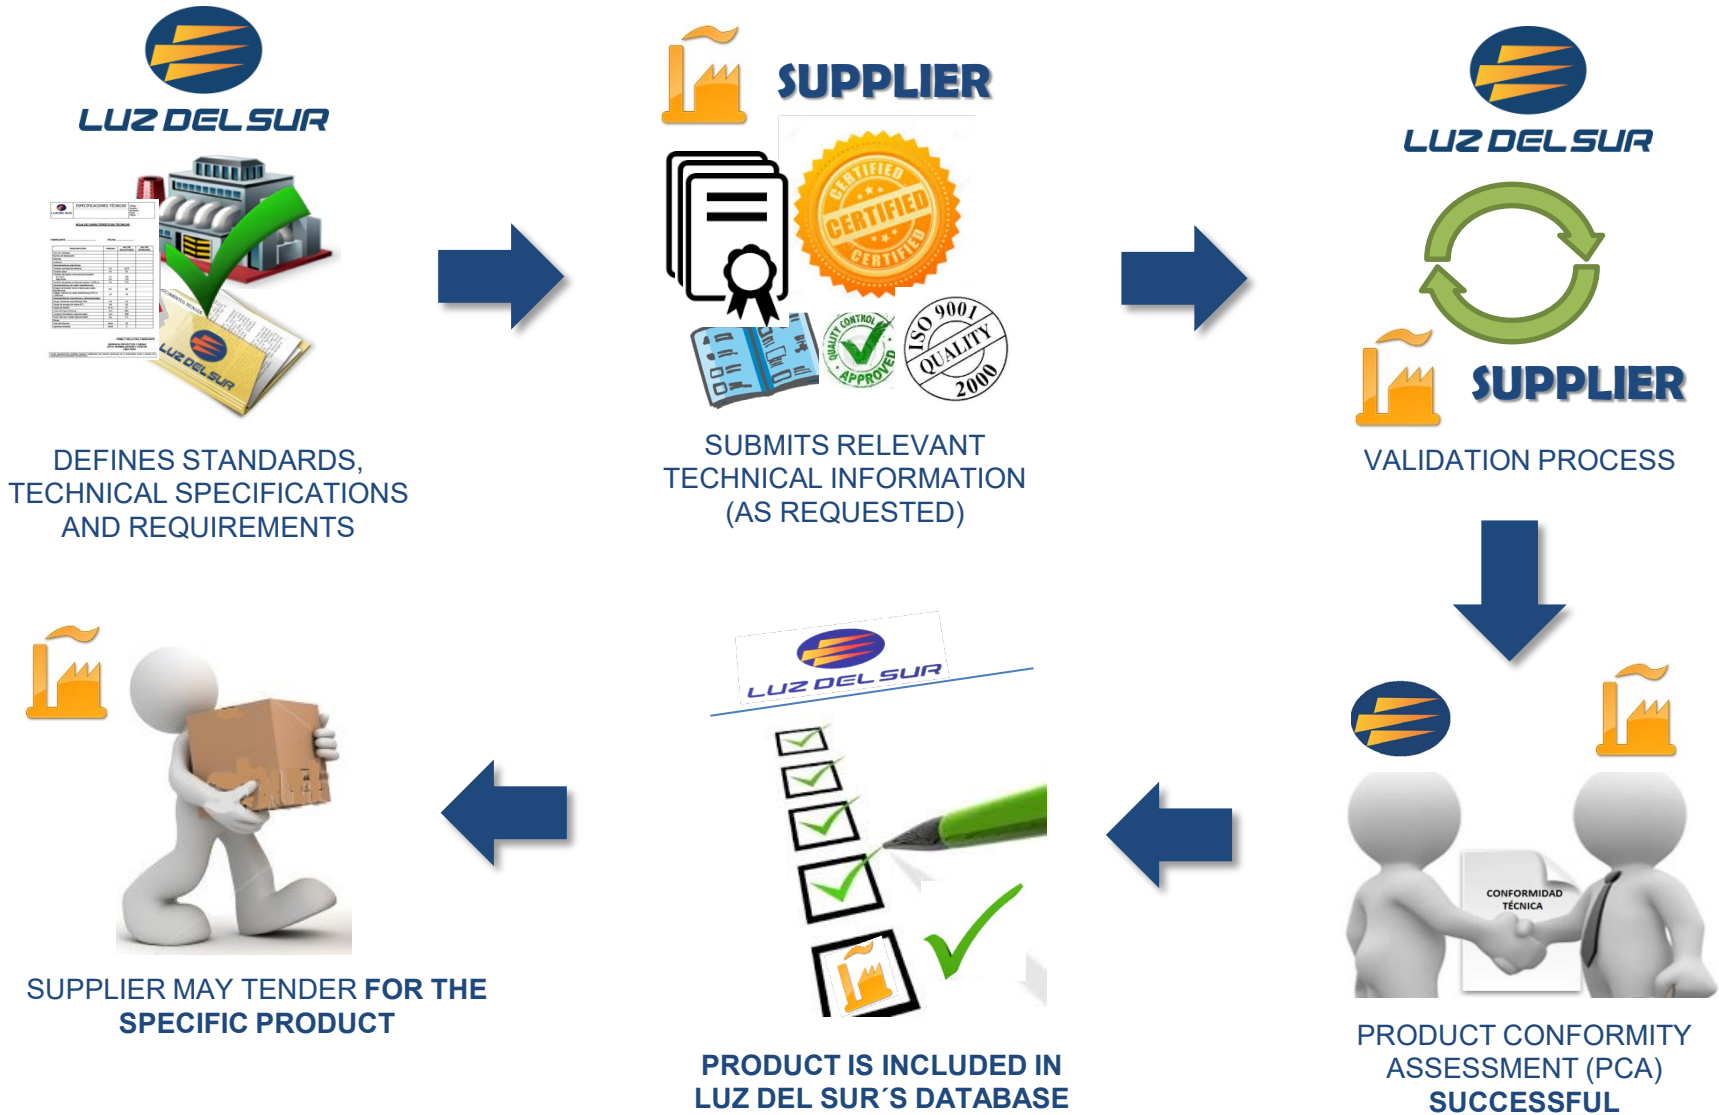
LUZ DEL SUR

ESPECIFICACIONES TÉCNICAS

LUZ DEL SUR

DEFINES STANDARDS, TECHNICAL SPECIFICATIONS AND REQUIREMENTS

SUPPLIER

CERTIFIED CERTIFIED CERTIFIED

QUALITY CONTROL APPROVED

ISO 9001 QUALITY 2000

SUBMITS RELEVANT TECHNICAL INFORMATION (AS REQUESTED)

LUZ DEL SUR

SUPPLIER

VALIDATION PROCESS

CONFORMIDAD TÉCNICA

PRODUCT CONFORMITY ASSESSMENT (PCA) SUCCESSFUL

LUZ DEL SUR

PRODUCT IS INCLUDED IN LUZ DEL SUR´S DATABASE

SUPPLIER MAY TENDER FOR THE SPECIFIC PRODUCT